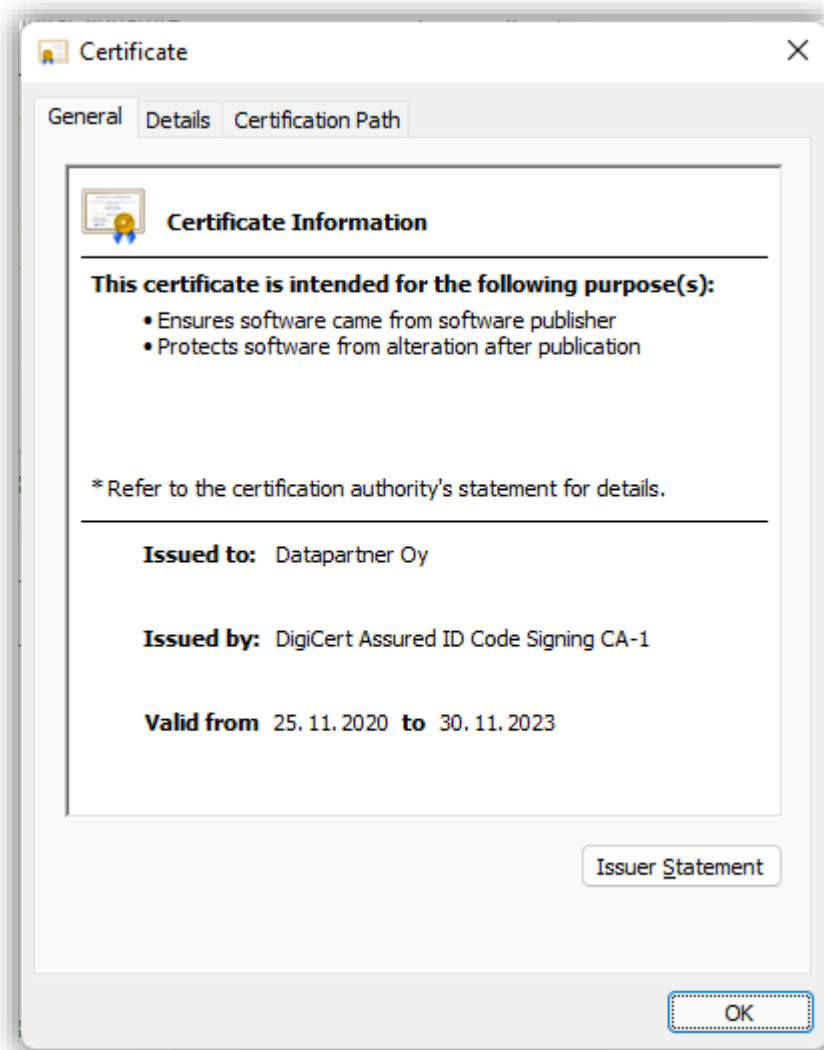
Certificate

General | Details | Certification Path

Certificate Information

This certificate is intended for the following purpose(s):
• Ensures software came from software publisher
• Protects software from alteration after publication

* Refer to the certification authority's statement for details.

Issued to: Datapartner Oy

Issued by: DigiCert Assured ID Code Signing CA-1

Valid from 25. 11. 2020 to 30. 11. 2023

Issuer Statement

OK